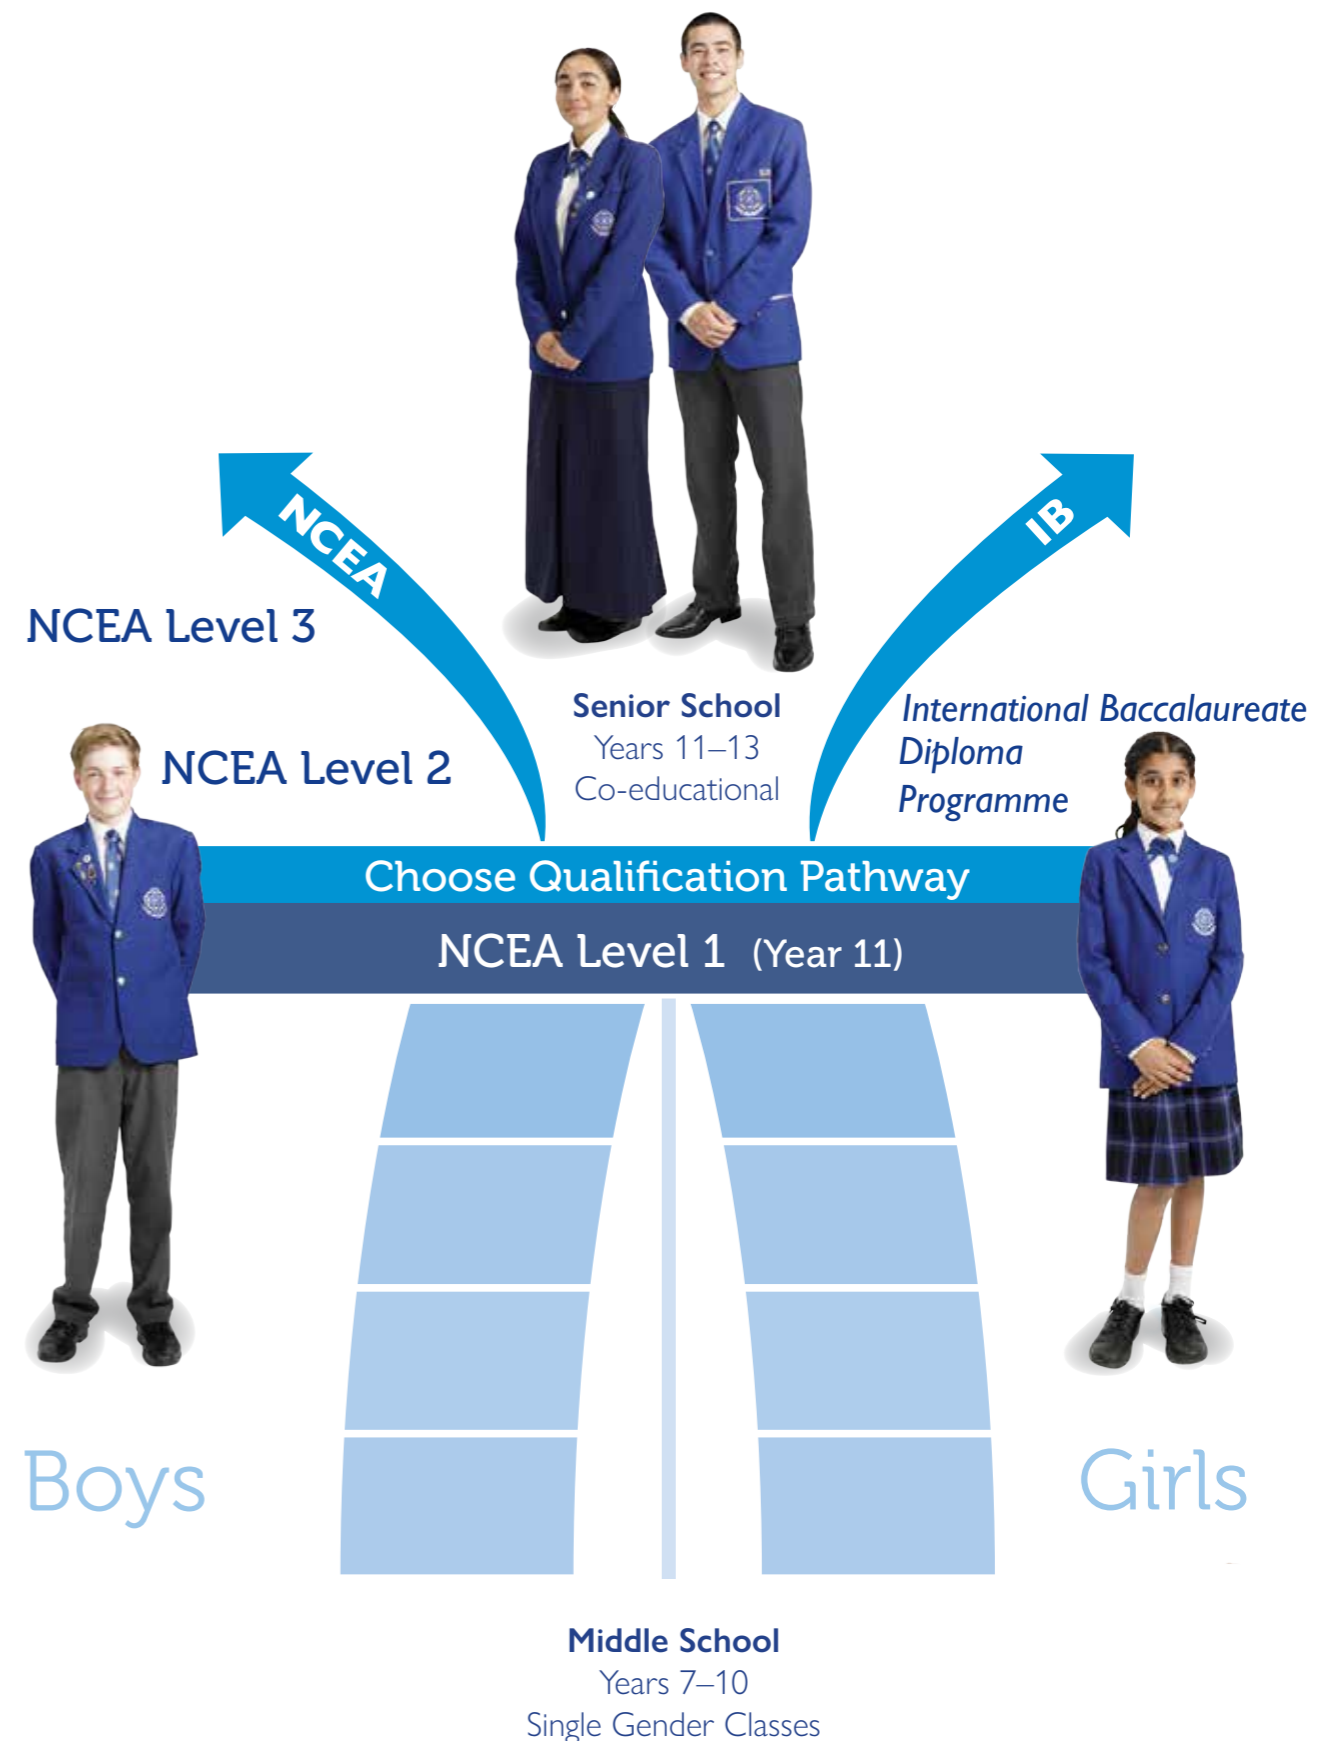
NCEA

IB

NCEA Level 3

NCEA Level 2

Senior School
Years 11–13
Co-educational

International Baccalaureate
Diploma
Programme

Choose Qualification Pathway

NCEA Level 1 (Year 11)

Boys

Girls

Middle School
Years 7–10
Single Gender Classes